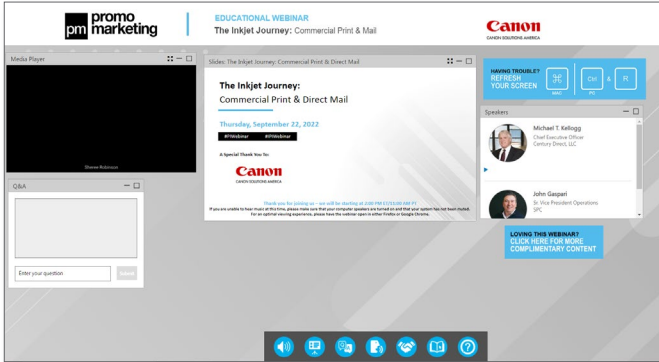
pm promo marketing

EDUCATIONAL WEBINAR
The Inkjet Journey: Commercial Print & Mail

Canon
CANON SOLUTIONS AMERICA

Media Player

Sherree Robinson

Q&A

Enter your question

Submit

Slides: The Inkjet Journey: Commercial Print & Direct Mail

The Inkjet Journey:
Commercial Print & Direct Mail

Thursday, September 22, 2022

#PMWebinar #PIWebinar

A Special Thank You To:

Canon
CANON SOLUTIONS AMERICA

Thank you for joining us – we will be starting at 2:00 PM ET/11:00 AM PT.
If you are unable to hear music at this time, please make sure that your computer speakers are turned on and that your system has not been muted.
For an optimal viewing experience, please have the webinar open in either Firefox or Google Chrome.

HAVING TROUBLE?
REFRESH YOUR SCREEN

⌘ R
MAC

Ctrl & F5
PC

Speakers

Michael T. Kellogg
Chief Executive Officer
Century Direct, LLC

John Gaspari
Sr. Vice President Operations
SPC

LOVING THIS WEBINAR?
CLICK HERE FOR MORE COMPLIMENTARY CONTENT